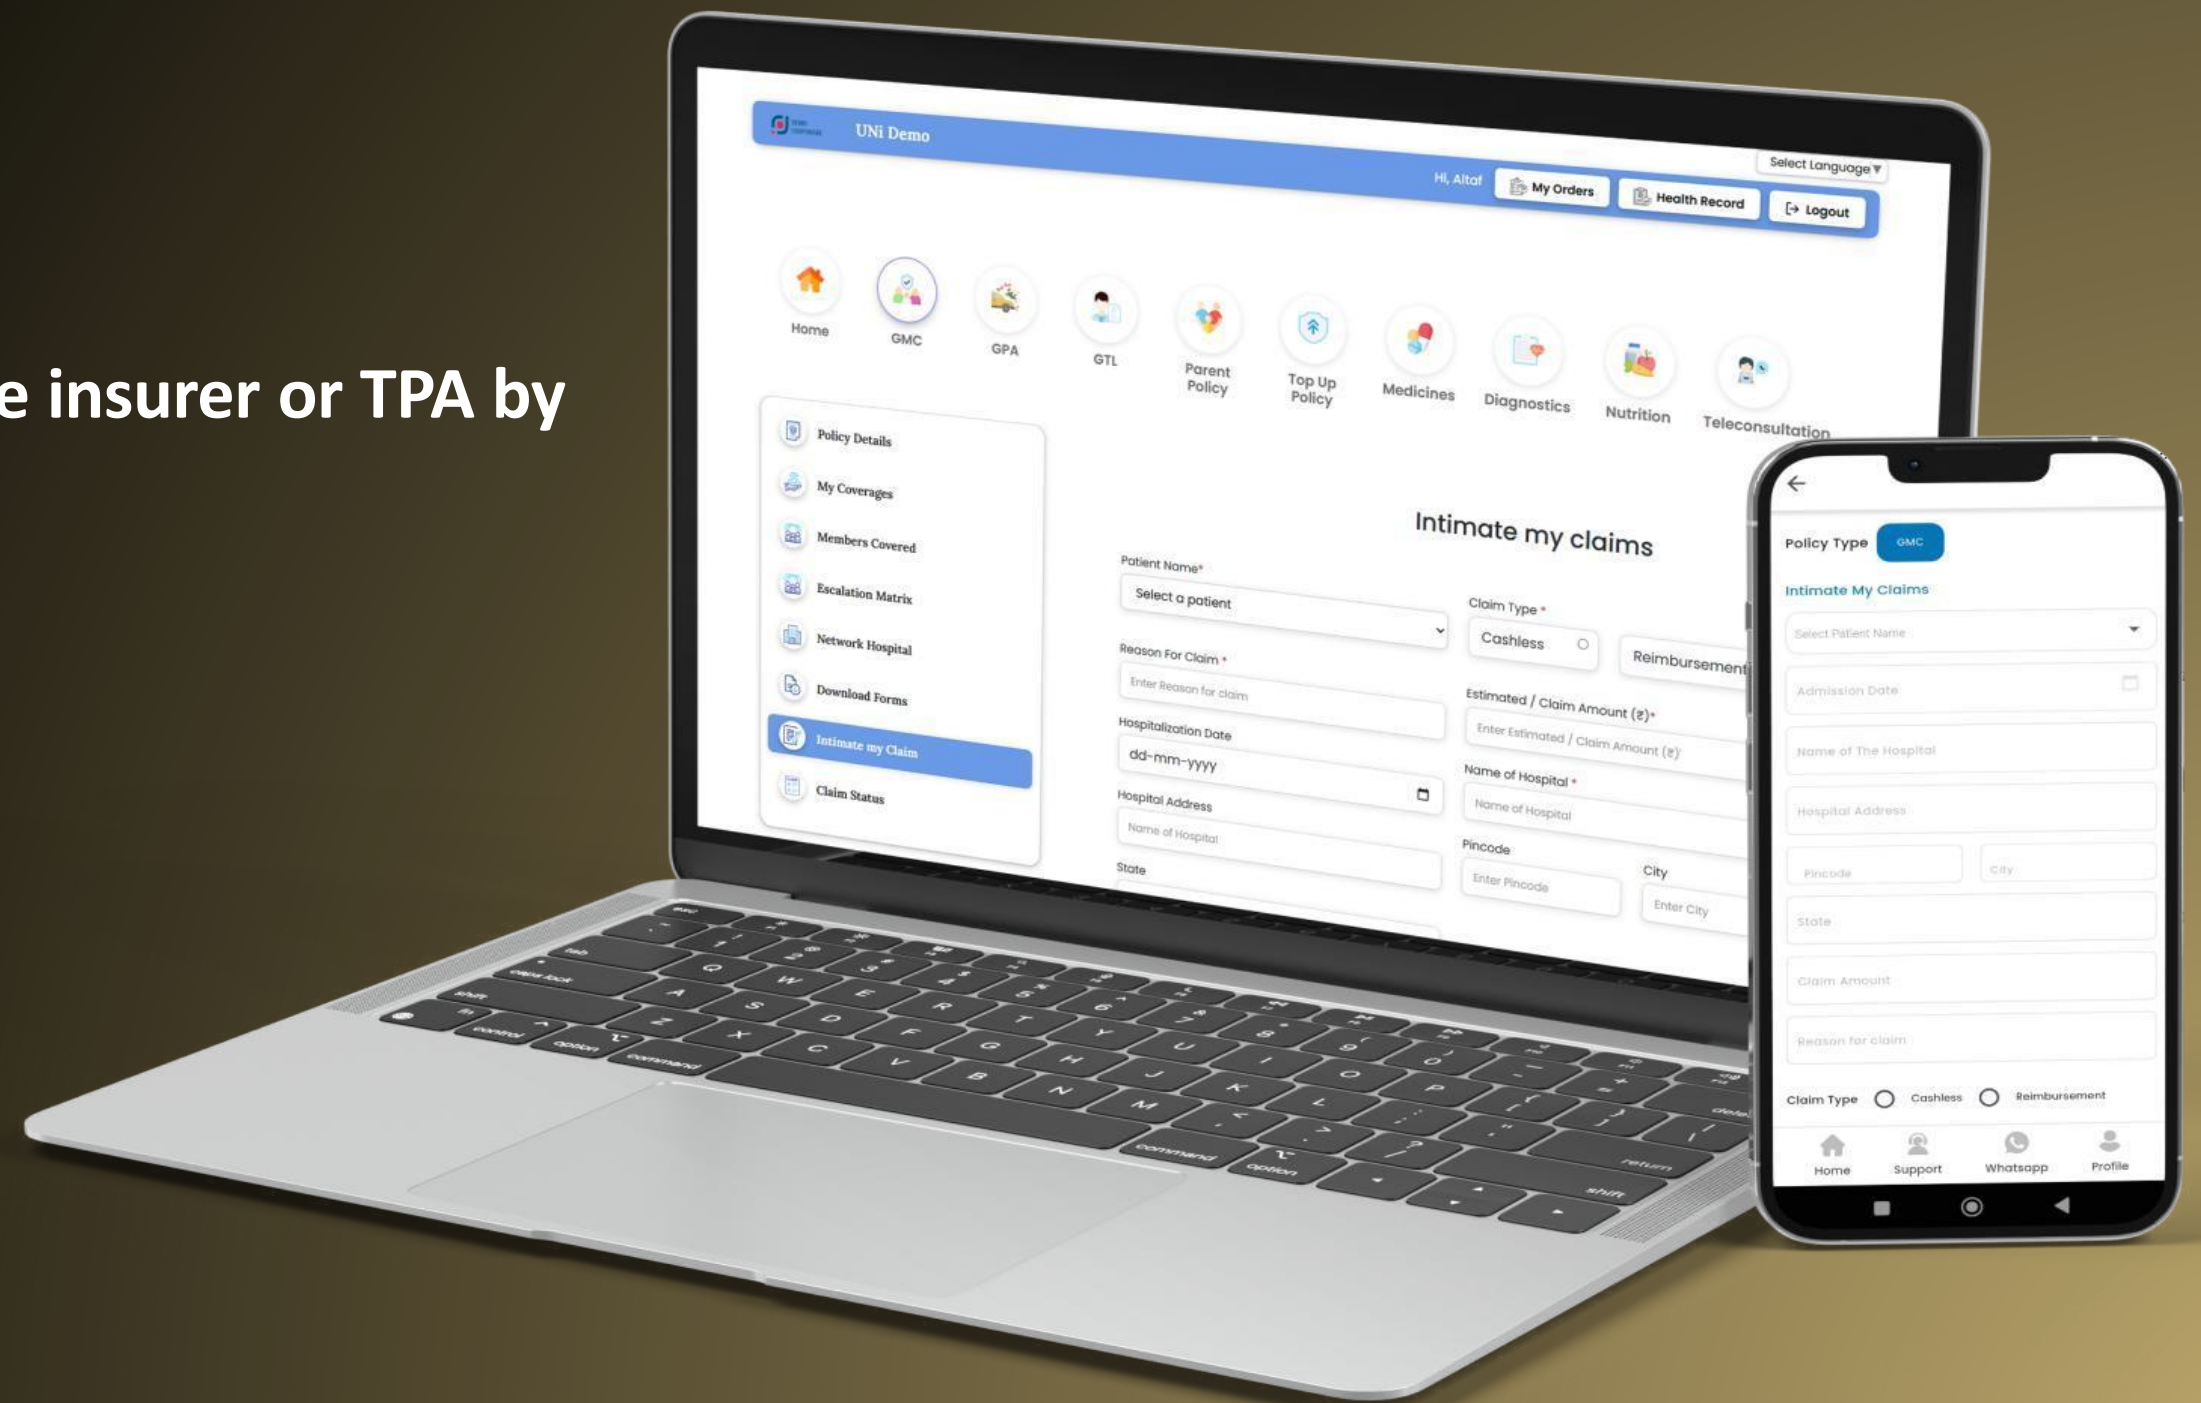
e insurer or TPA by

UNi Demo

Select Language

Hi, Altaf

My Orders

Health Record

Logout

Home

GMC

GPA

GTL

Parent Policy

Top Up Policy

Medicines

Diagnostics

Nutrition

Teleconsultation

Policy Details

My Coverages

Members Covered

Escalation Matrix

Network Hospital

Download Forms

Intimate my Claim

Claim Status

Intimate my claims

Patient Name*

Select a patient

Claim Type *

Cashless

Reimbursement

Reason For Claim *

Enter Reason for claim

Estimated / Claim Amount (₹)*

Enter Estimated / Claim Amount (₹)

Hospitalization Date

dd-mm-yyyy

Name of Hospital *

Name of Hospital

Hospital Address

Name of Hospital

Pincode

Enter Pincode

City

Enter City

State

Policy Type GMC

Intimate My Claims

Select Patient Name

Admission Date

Name of The Hospital

Hospital Address

Pincode

City

State

Claim Amount

Reason for claim

Claim Type Cashless Reimbursement

Home

Support

Whatsapp

Profile